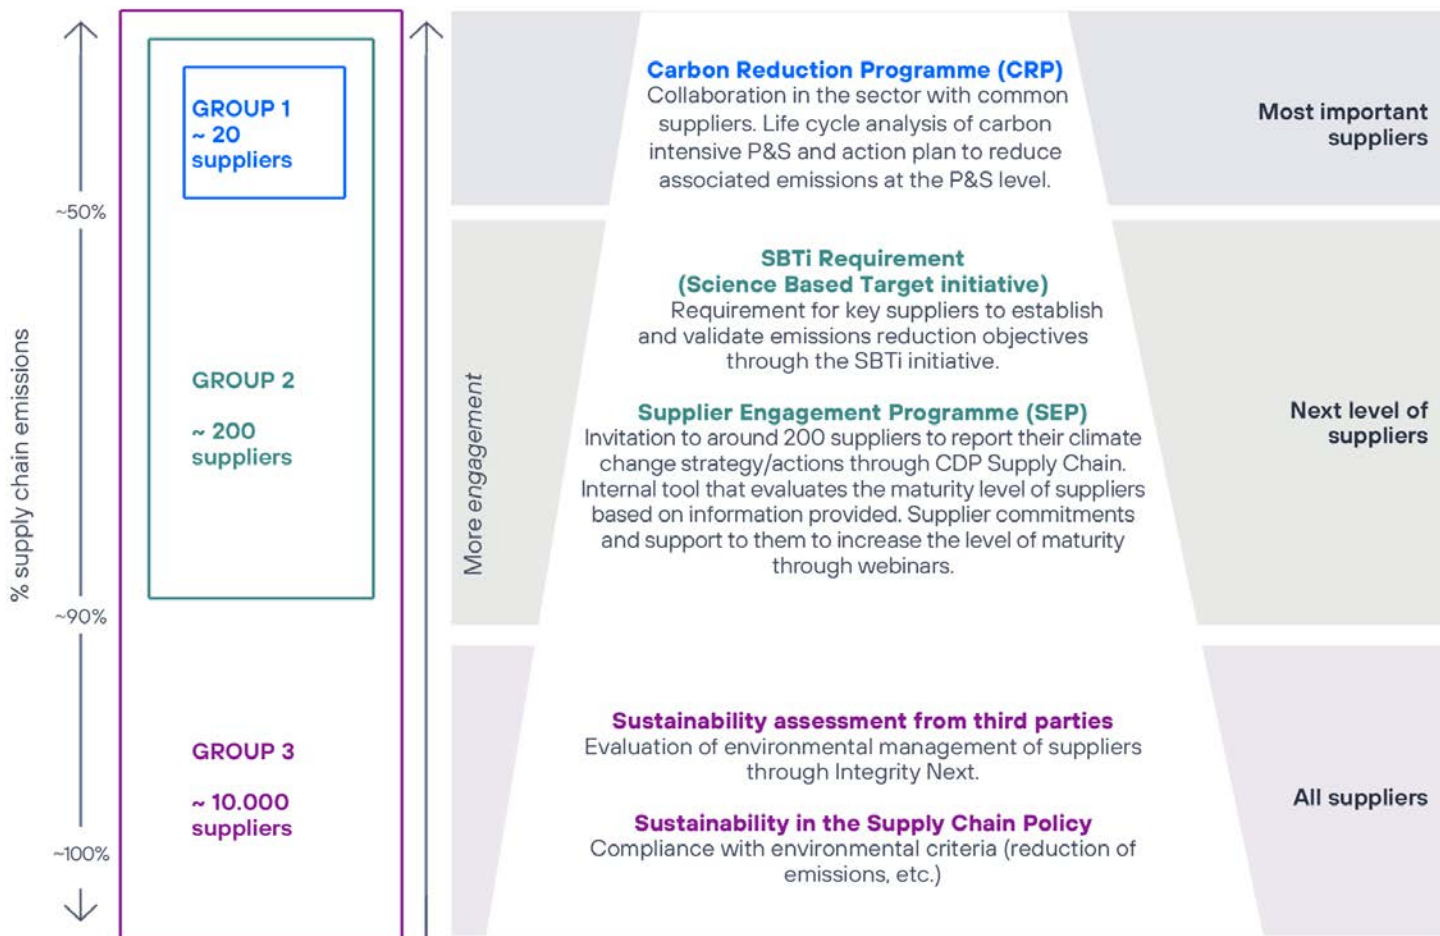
% supply chain emissions

~50%

~90%

~100%

GROUP 1
~ 20
suppliers

GROUP 2

~ 200
suppliers

GROUP 3

~ 10.000
suppliers

More engagement

Carbon Reduction Programme (CRP)
Collaboration in the sector with common suppliers. Life cycle analysis of carbon intensive P&S and action plan to reduce associated emissions at the P&S level.

Most important suppliers

SBTi Requirement
(Science Based Target initiative)
Requirement for key suppliers to establish and validate emissions reduction objectives through the SBTi initiative.

Supplier Engagement Programme (SEP)
Invitation to around 200 suppliers to report their climate change strategy/actions through CDP Supply Chain. Internal tool that evaluates the maturity level of suppliers based on information provided. Supplier commitments and support to them to increase the level of maturity through webinars.

Next level of suppliers

Sustainability assessment from third parties
Evaluation of environmental management of suppliers through Integrity Next.

Sustainability in the Supply Chain Policy
Compliance with environmental criteria (reduction of emissions, etc.)

All suppliers